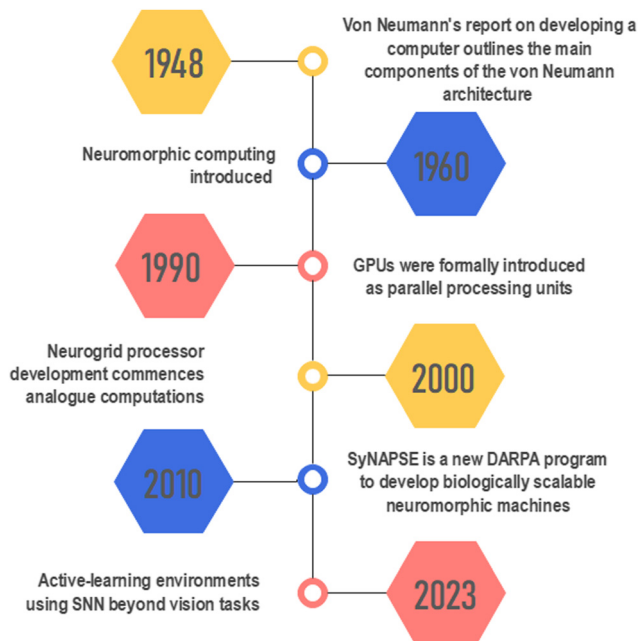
1948

Von Neumann's report on developing a computer outlines the main components of the von Neumann architecture

Neuromorphic computing introduced

1960

1990

GPUs were formally introduced as parallel processing units

Neurogrid processor development commences analogue computations

2000

2010

SyNAPSE is a new DARPA program to develop biologically scalable neuromorphic machines

Active-learning environments using SNN beyond vision tasks

2023